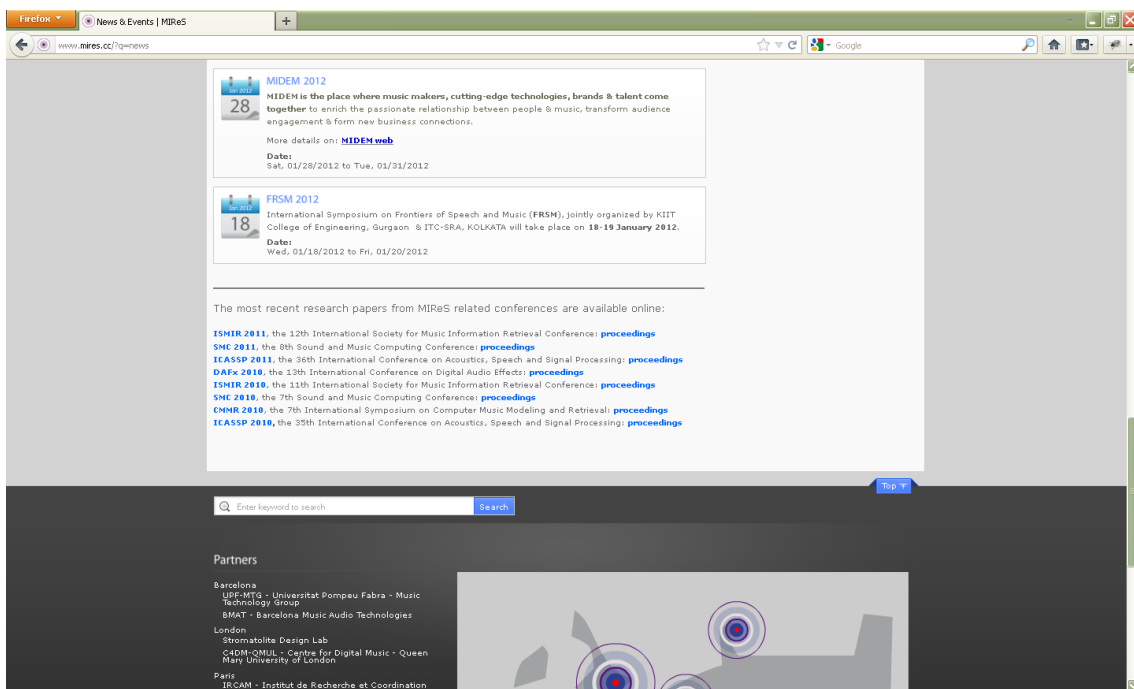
Firefox
News & Events | MIReS
+
www.mires.cc/?q=news
Google

Jan 2012
28
MIDEM 2012
MIDEM is the place where music makers, cutting-edge technologies, brands & talent come together to enrich the passionate relationship between people & music, transform audience engagement & form new business connections.

More details on: MIDEM web

Date:
Sat, 01/28/2012 to Tue, 01/31/2012

Jan 2012
18
FRSM 2012
International Symposium on Frontiers of Speech and Music (FRSM), jointly organized by KIIT College of Engineering, Gurgaon & ITC-SRA, KOLKATA will take place on 18-19 January 2012.
Date:
Wed, 01/18/2012 to Fri, 01/20/2012

The most recent research papers from MIReS related conferences are available online:

ISMIR 2011, the 12th International Society for Music Information Retrieval Conference: proceedings
SMC 2011, the 8th Sound and Music Computing Conference: proceedings
ICASSP 2011, the 36th International Conference on Acoustics, Speech and Signal Processing: proceedings
DAFx 2010, the 13th International Conference on Digital Audio Effects: proceedings
ISMIR 2010, the 11th International Society for Music Information Retrieval Conference: proceedings
SMC 2010, the 7th Sound and Music Computing Conference: proceedings
CMMR 2010, the 7th International Symposium on Computer Music Modeling and Retrieval: proceedings
ICASSP 2010, the 35th International Conference on Acoustics, Speech and Signal Processing: proceedings

Top

Enter keyword to search
Search

Partners

Barcelona
UPF-MTG - Universitat Pompeu Fabra - Music Technology Group
BMAT - Barcelona Music Audio Technologies
London
Stromatolite Design Lab
C4DM-QMUL - Centre for Digital Music - Queen Mary University of London
Paris
IRCAM - Institut de Recherche et Coordination